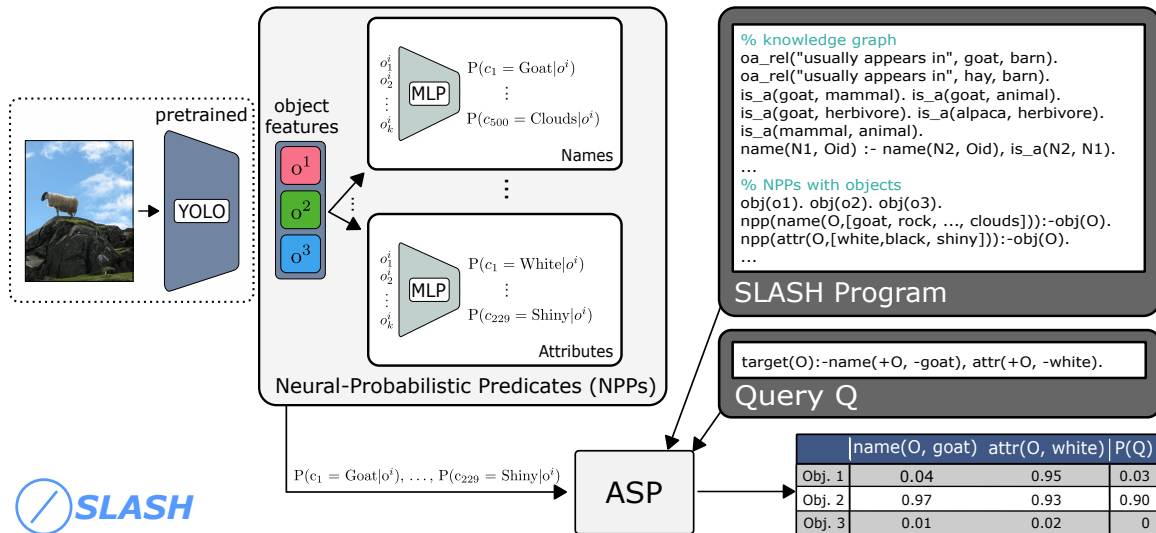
pretrained

YOLO

object features

$o^1$

$o^2$

$o^3$

$o_1^i$ $o_2^i$ $\vdots$ $o_k^i$

MLP

$P(c_1 = \text{Goat}|o^i)$ $\vdots$ $P(c_{500} = \text{Clouds}|o^i)$

Names

$\vdots$

$o_1^i$ $o_2^i$ $\vdots$ $o_k^i$

MLP

$P(c_1 = \text{White}|o^i)$ $\vdots$ $P(c_{229} = \text{Shiny}|o^i)$

Attributes

Neural-Probabilistic Predicates (NPPs)

% knowledge graph
oa_rel("usually appears in", goat, barn).
oa_rel("usually appears in", hay, barn).
is_a(goat, mammal). is_a(goat, animal).
is_a(goat, herbivore). is_a(alpaca, herbivore).
is_a(mammal, animal).
name(N1, Oid) :- name(N2, Oid), is_a(N2, N1).
...
% NPPs with objects
obj(o1). obj(o2). obj(o3).
npp(name(O,[goat, rock, ..., clouds])):-obj(O).
npp(attr(O,[white,black, shiny])):-obj(O).
...

SLASH Program

target(O):-name(+O, -goat), attr(+O, -white).

Query Q

$P(c_1 = \text{Goat}|o^i), \ldots, P(c_{229} = \text{Shiny}|o^i)$

ASP

SLASH

| | name(O, goat) | attr(O, white) | P(Q) |
|---|---|---|---|
| Obj. 1 | 0.04 | 0.95 | 0.03 |
| Obj. 2 | 0.97 | 0.93 | 0.90 |
| Obj. 3 | 0.01 | 0.02 | 0 |